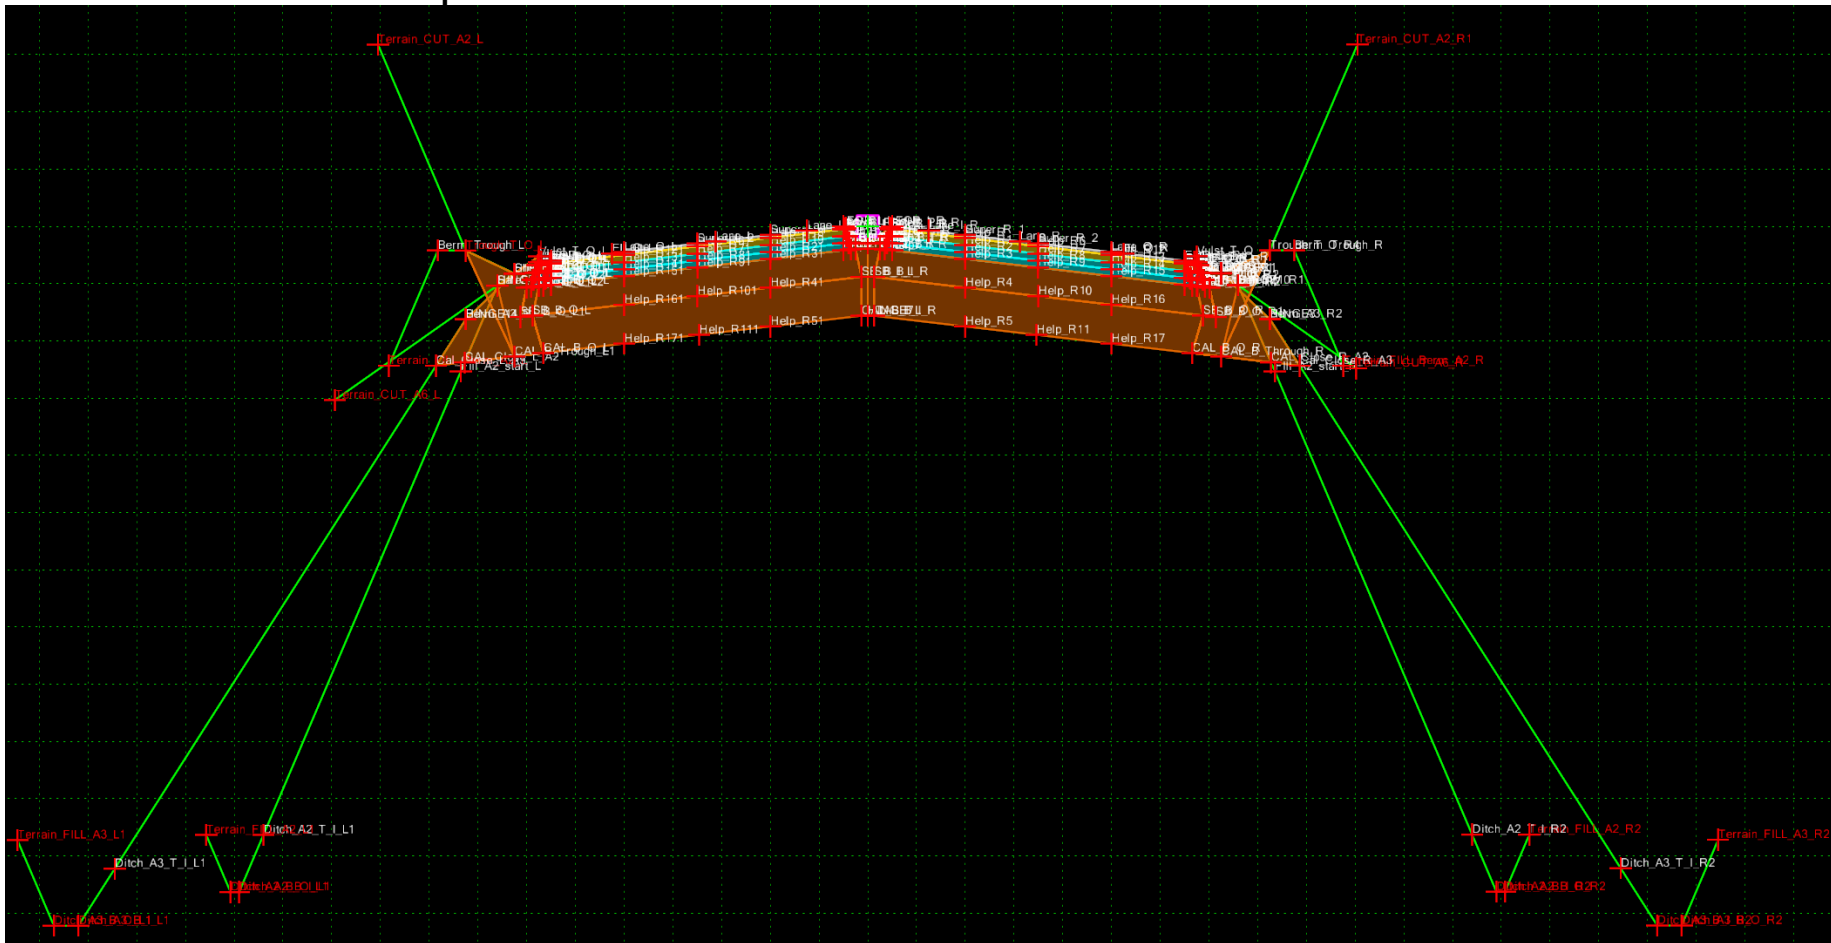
Terrain_CUT_A2_L
Terrain_CUT_A2_R1
Berm_Trough_L
Trough_Berm_Trough_R
Help_R161
Help_R101
Help_R41
SISB_B_L_R
Help_R4
Help_R10
Help_R16
Help_R171
Help_R111
Help_R51
Help_R5
Help_R11
Help_R17
CAL_B_O_R
Terrain_Cal
Fill_A2_start_L
Terrain_CUT_A6_L
Terrain_FILL_A3_L1
Terrain_Fill
Ditch_A2_T_I_L1
Ditch_A3_T_I_L1
Ditch_A2_B_O_L1
Ditch_A3_B_O_L1_L1
Ditch_A2_T_I_R2
Terrain_FILL_A2_R2
Terrain_FILL_A3_R2
Ditch_A3_T_I_R2
Ditch_A2_B_O_R2
Ditch_A3_B_O_R2